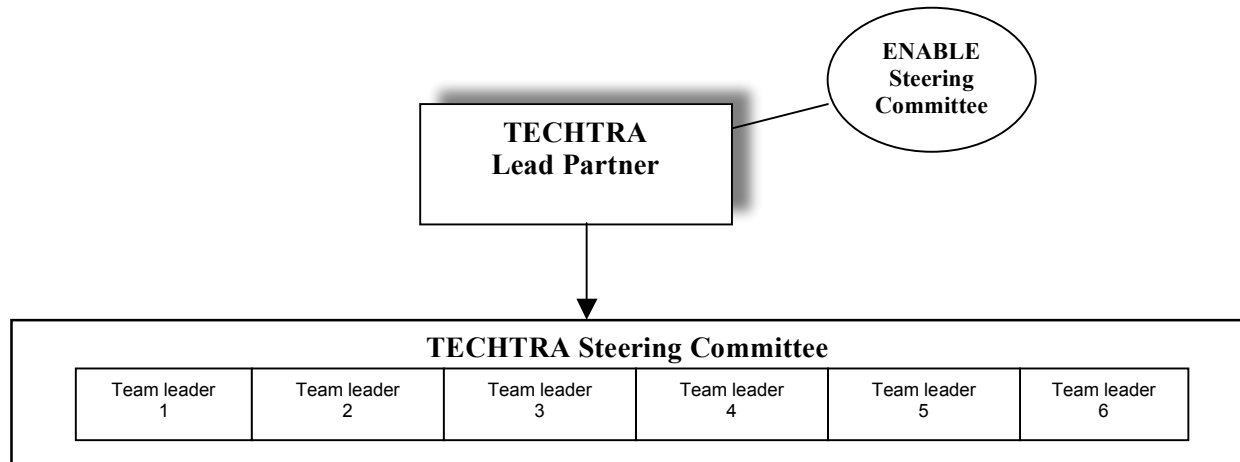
ENABLE Steering Committee

TECHTRA Lead Partner

TECHTRA Steering Committee

| Team leader 1 | Team leader 2 | Team leader 3 | Team leader 4 | Team leader 5 | Team leader 6 |
|---|---|---|---|---|---|